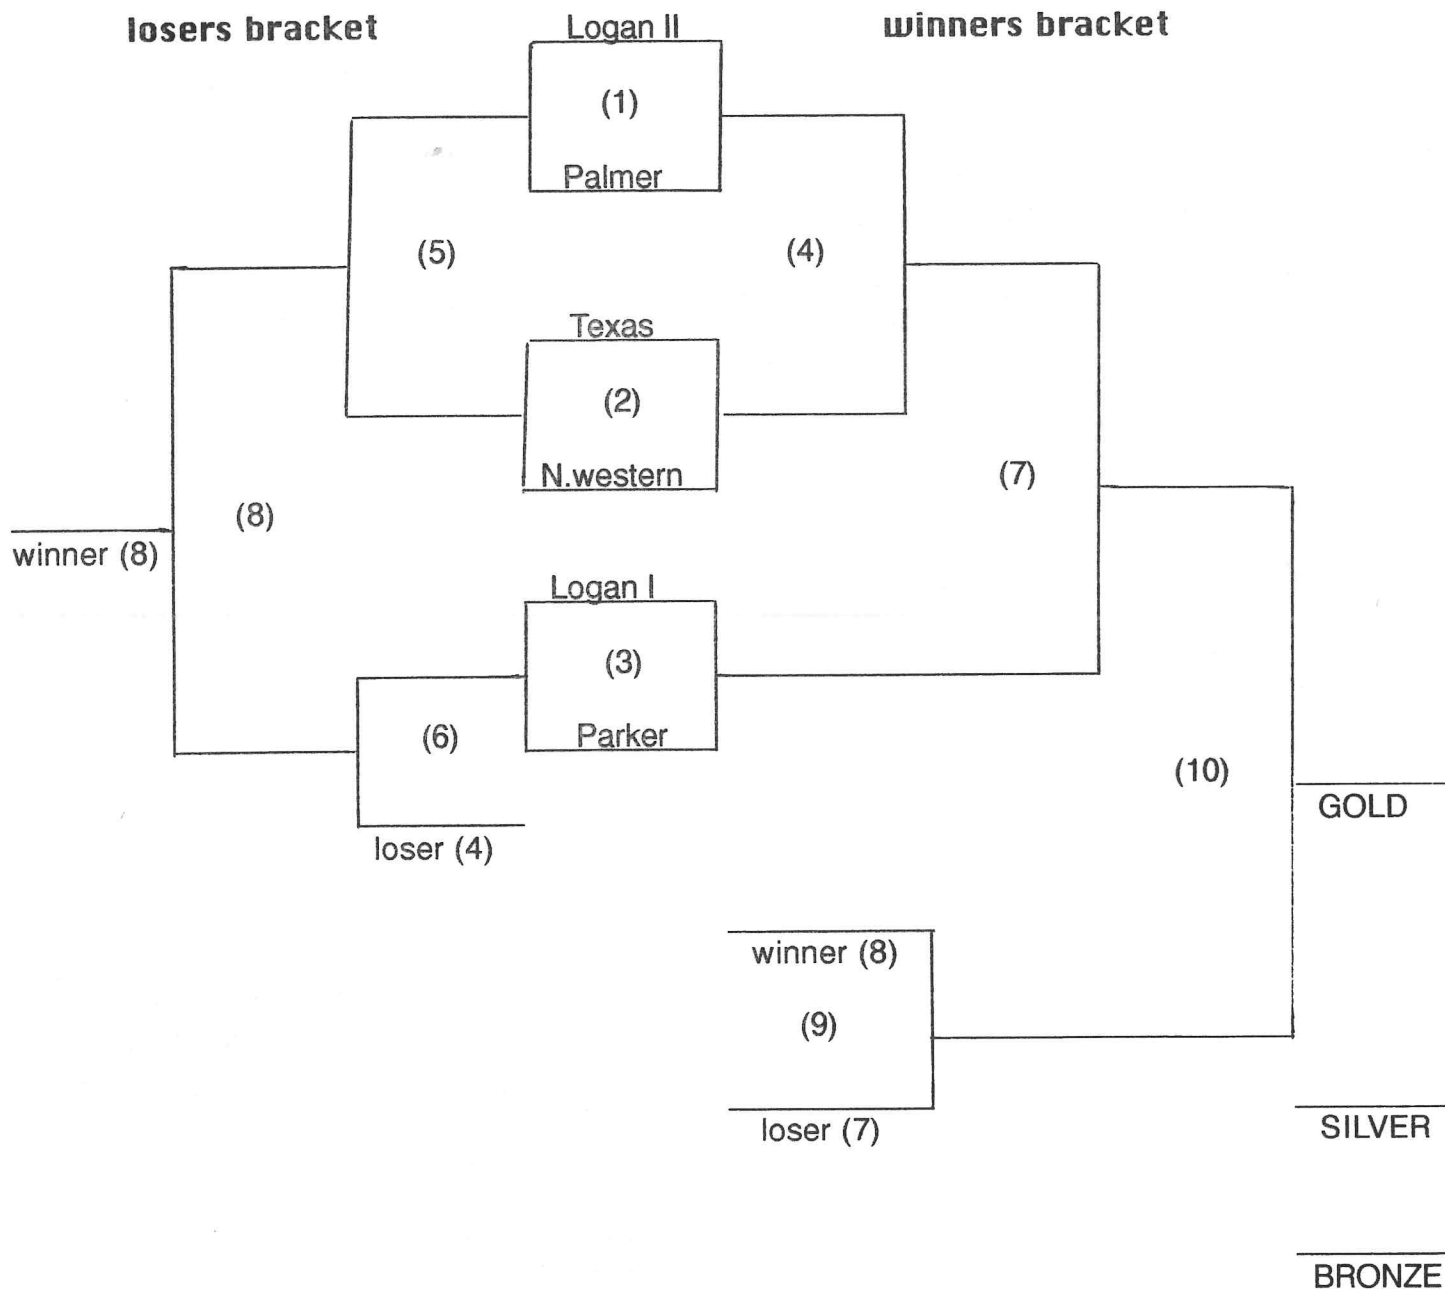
losers bracket

Logan II

winners bracket

(1)

Palmer

(5)

(4)

Texas

(2)

N.western

(7)

(8)

winner (8)

Logan I

(3)

(6)

Parker

(10)

GOLD

loser (4)

winner (8)

(9)

loser (7)

SILVER

BRONZE